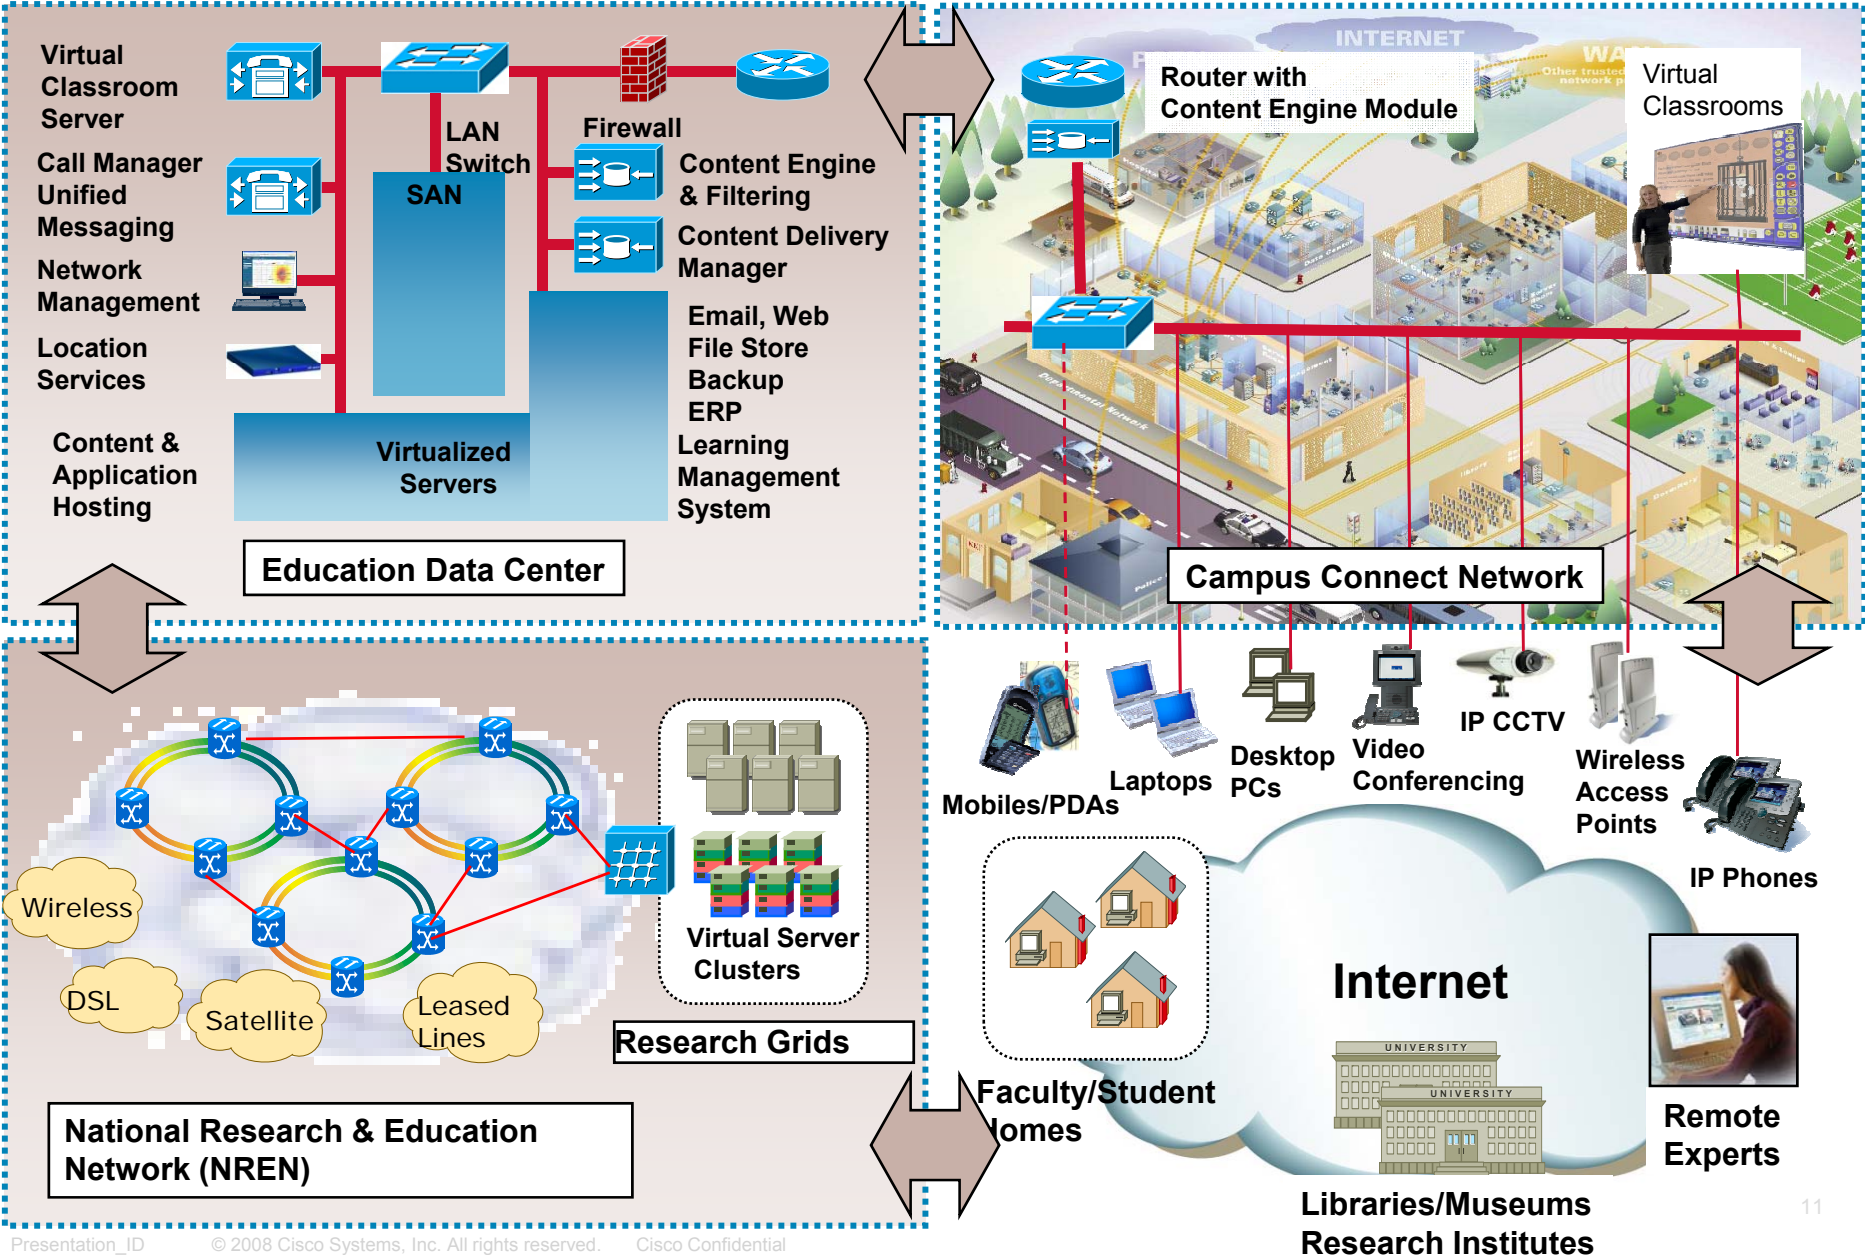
Virtual Classroom Server

Call Manager Unified Messaging

Network Management

Location Services

Content & Application Hosting

LAN Switch

SAN

Firewall

Content Engine & Filtering

Content Delivery Manager

Email, Web File Store Backup ERP

Learning Management System

Virtualized Servers

Education Data Center

INTERNET

WAN

Router with Content Engine Module

Virtual Classrooms

Campus Connect Network

Mobiles/PDAs

Laptops

Desktop PCs

Video Conferencing

IP CCTV

Wireless Access Points

IP Phones

Wireless

DSL

Satellite

Leased Lines

Virtual Server Clusters

Research Grids

National Research & Education Network (NREN)

Faculty/Student Homes

Internet

UNIVERSITY

UNIVERSITY

Remote Experts

Libraries/Museums Research Institutes

Presentation_ID © 2008 Cisco Systems, Inc. All rights reserved. Cisco Confidential

11